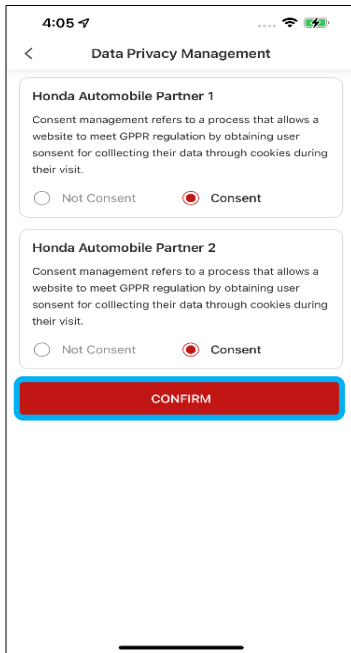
4:05

<

Data Privacy Management

Honda Automobile Partner 1

Consent management refers to a process that allows a website to meet GPPR regulation by obtaining user sonsent for colllecting their data through cookies during their visit.

Not Consent

Consent

Honda Automobile Partner 2

Consent management refers to a process that allows a website to meet GPPR regulation by obtaining user sonsent for colllecting their data through cookies during their visit.

Not Consent

Consent

CONFIRM